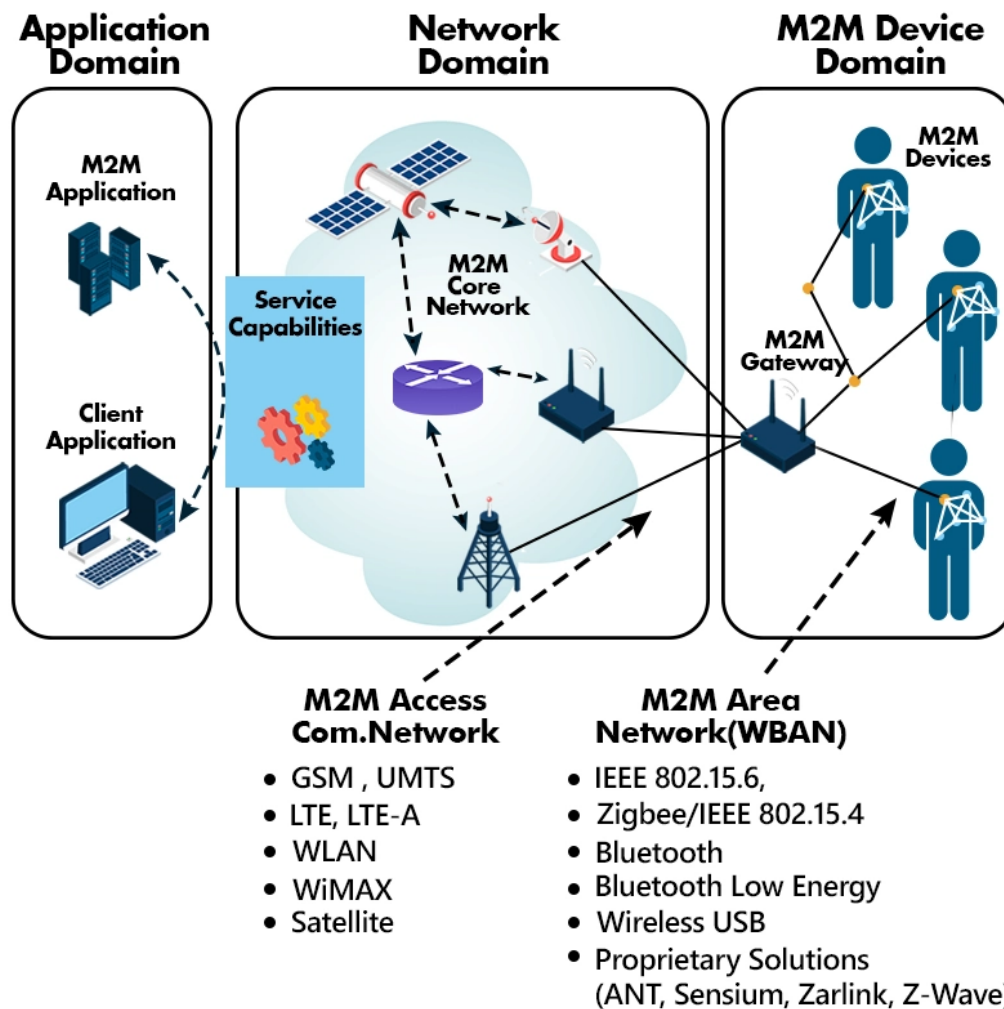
Application Domain

Network Domain

M2M Device Domain

M2M Application

Client Application

Service Capabilities

M2M Core Network

M2M Gateway

M2M Devices

M2M Access Com.Network

- GSM , UMTS
- LTE, LTE-A
- WLAN
- WiMAX
- Satellite

M2M Area Network(WBAN)

- IEEE 802.15.6,
- Zigbee/IEEE 802.15.4
- Bluetooth
- Bluetooth Low Energy
- Wireless USB
- Proprietary Solutions (ANT, Sensium, Zarlink, Z-Wave)